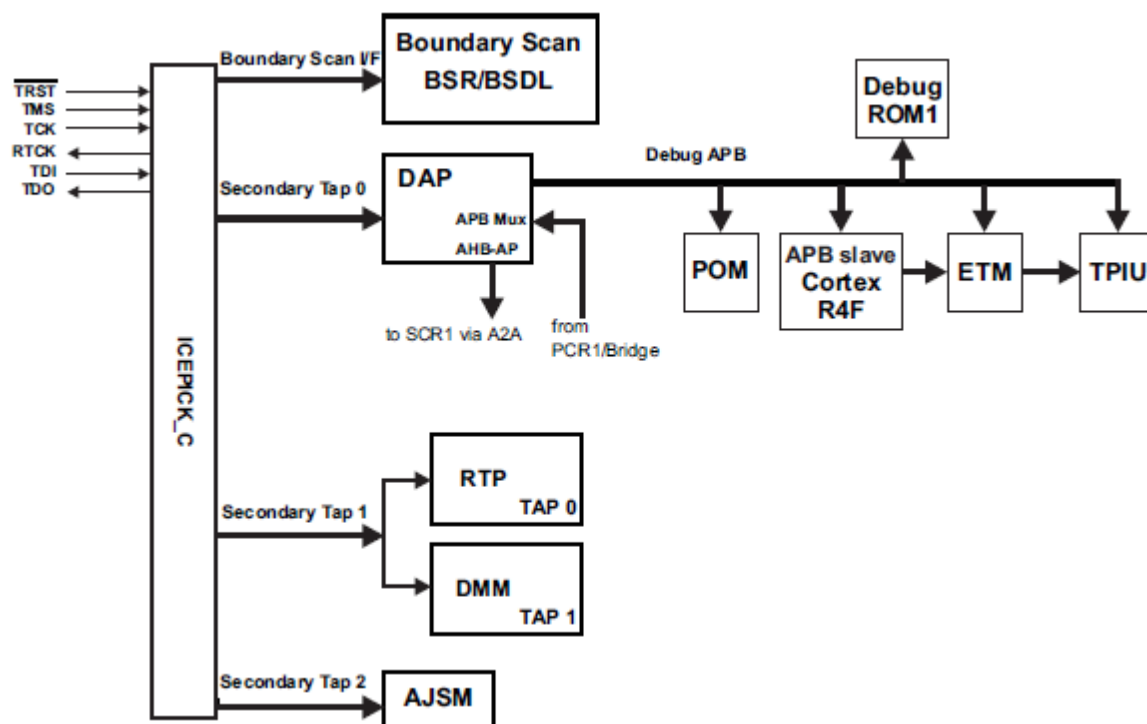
$\overline{TRST}$
TMS
TCK
RTCK
TDI
TDO

ICEPICK_C

Boundary Scan I/F

Boundary Scan
BSR/BSDL

Debug ROM1

Debug APB

Secondary Tap 0

DAP
APB Mux
AHB-AP

to SCR1 via A2A

from PCR1/Bridge

POM

APB slave
Cortex
R4F

ETM

TPIU

Secondary Tap 1

RTP
TAP 0

DMM
TAP 1

Secondary Tap 2

AJSM